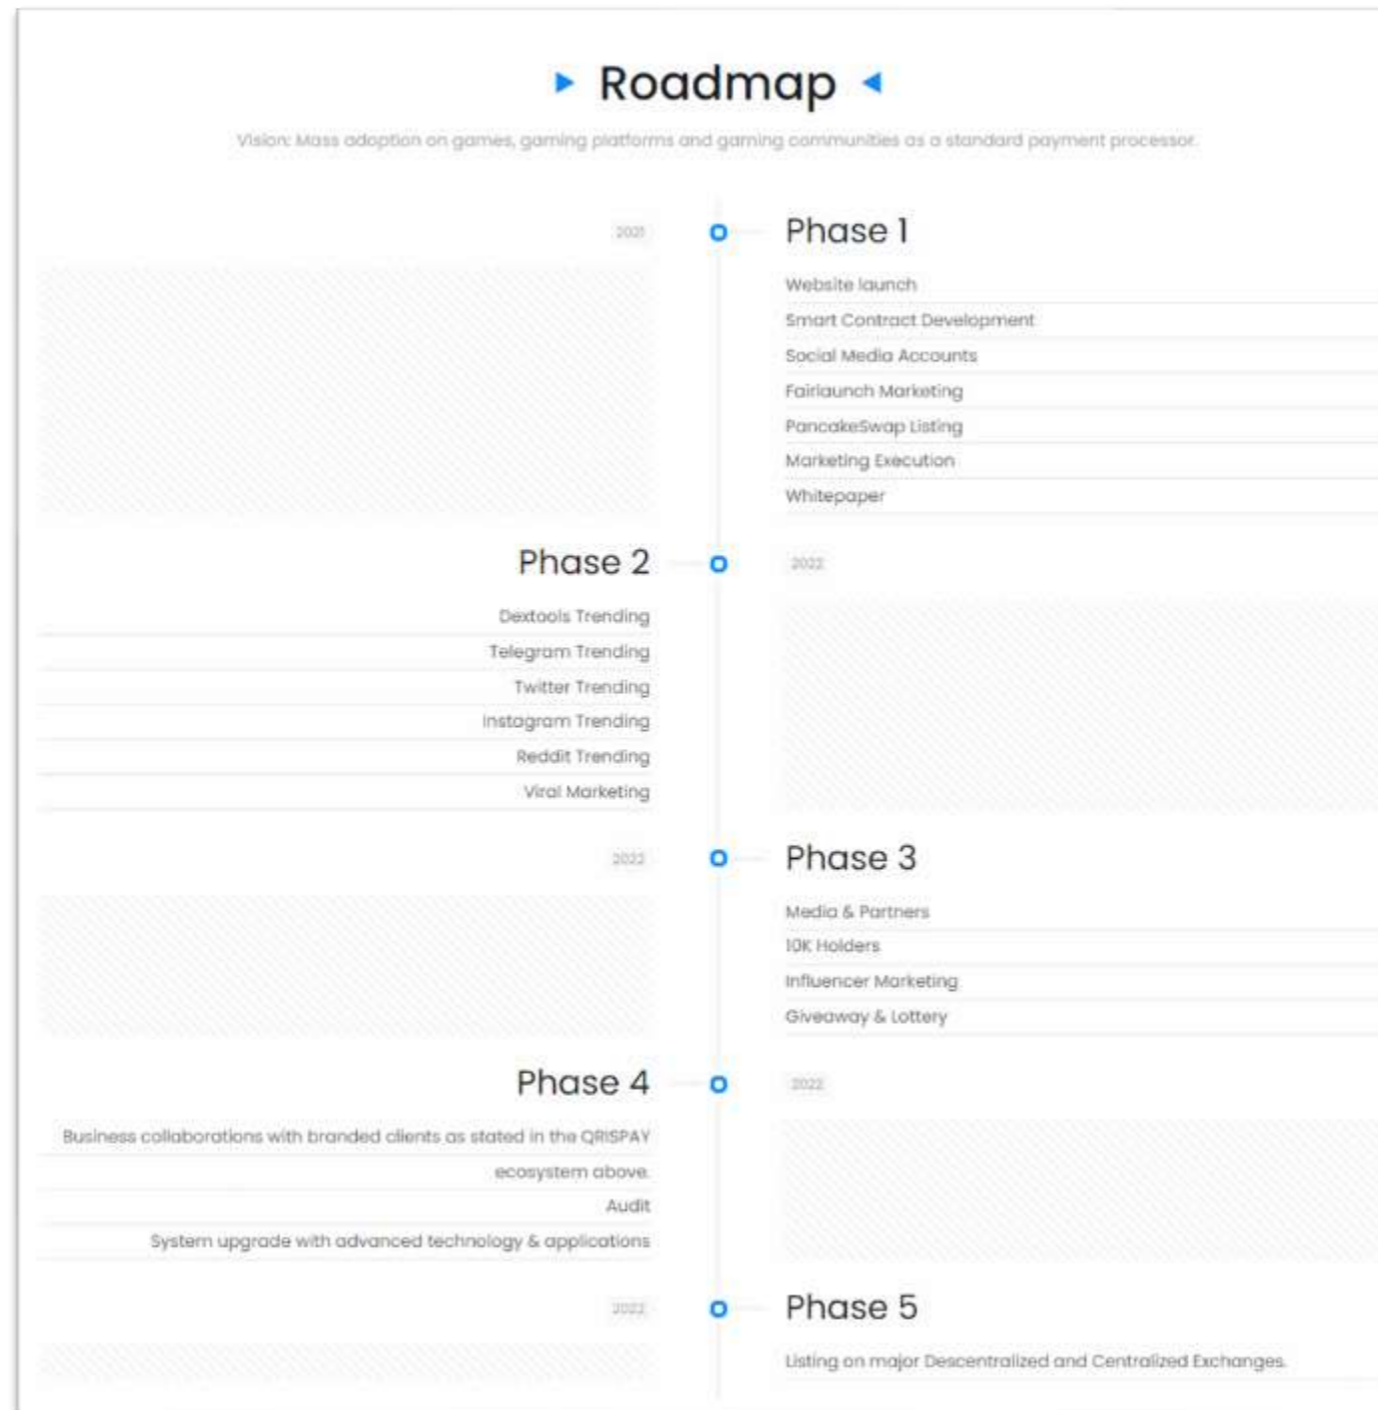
Roadmap

Vision: Mass adoption on games, gaming platforms and gaming communities as a standard payment processor.

2021

Phase 1

Website launch

Smart Contract Development

Social Media Accounts

Fairlaunch Marketing

PancakeSwap Listing

Marketing Execution

Whitepaper

Phase 2

2022

Dextools Trending

Telegram Trending

Twitter Trending

Instagram Trending

Reddit Trending

Viral Marketing

2022

Phase 3

Media & Partners

10K Holders

Influencer Marketing

Giveaway & Lottery

Phase 4

2022

Business collaborations with branded clients as stated in the QRISPAY ecosystem above.

Audit

System upgrade with advanced technology & applications

2022

Phase 5

Listing on major Descentralized and Centralized Exchanges.